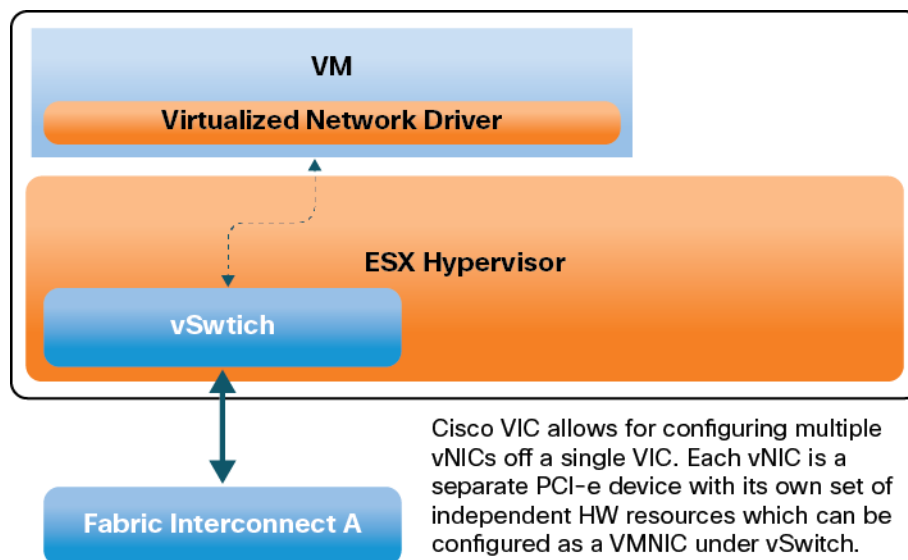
VM

Virtualized Network Driver

ESX Hypervisor

vSwtich

Fabric Interconnect A

Cisco VIC allows for configuring multiple vNICs off a single VIC. Each vNIC is a separate PCI-e device with its own set of independent HW resources which can be configured as a VMNIC under vSwitch.